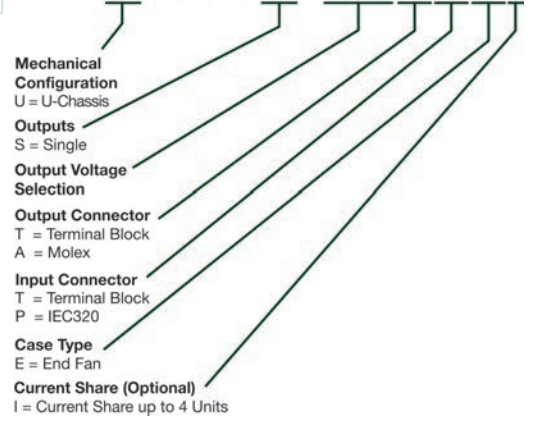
Mechanical Configuration
U = U-Chassis

Outputs
S = Single

Output Voltage Selection

Output Connector
T = Terminal Block
A = Molex

Input Connector
T = Terminal Block
P = IEC320

Case Type
E = End Fan

Current Share (Optional)
I = Current Share up to 4 Units